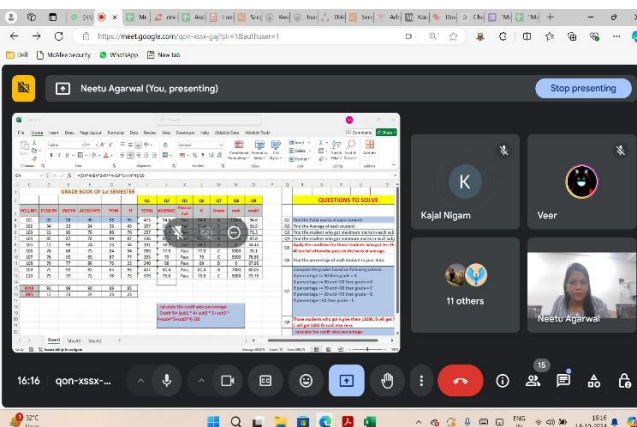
https://meet.google.com/qon-xssx-gaj?pli=1&authuser=1

Dell McAfee Security WhatsApp New tab

Neetu Agarwal (You, presenting)

Stop presenting

GRADE BOOK OF 1st SEMESTER

QUESTIONS TO SOLVE

Find the total marks of each student
Find the Average of each student
Find the student who got maximum marks in each sub
Find the student who got minimum marks in each sub

calculate the credit who percentage

Kajal Nigam

Veer

11 others

Neetu Agarwal

16:16 qon-xssx-...

15

32°C

16:16
14-10-2024
ENG
IN